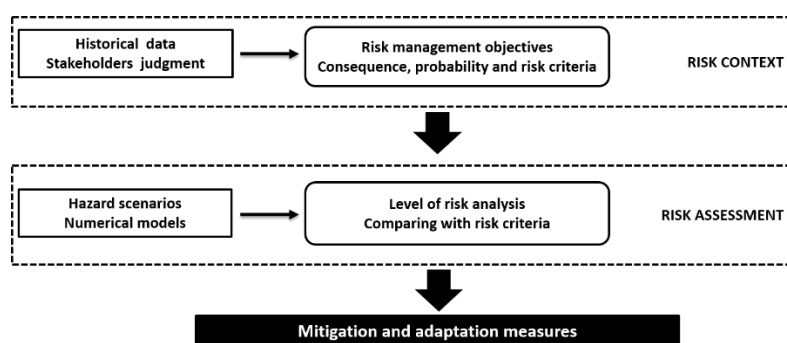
Historical data
Stakeholders judgment

Risk management objectives
Consequence, probability and risk criteria

RISK CONTEXT

Hazard scenarios
Numerical models

Level of risk analysis
Comparing with risk criteria

RISK ASSESSMENT

Mitigation and adaptation measures